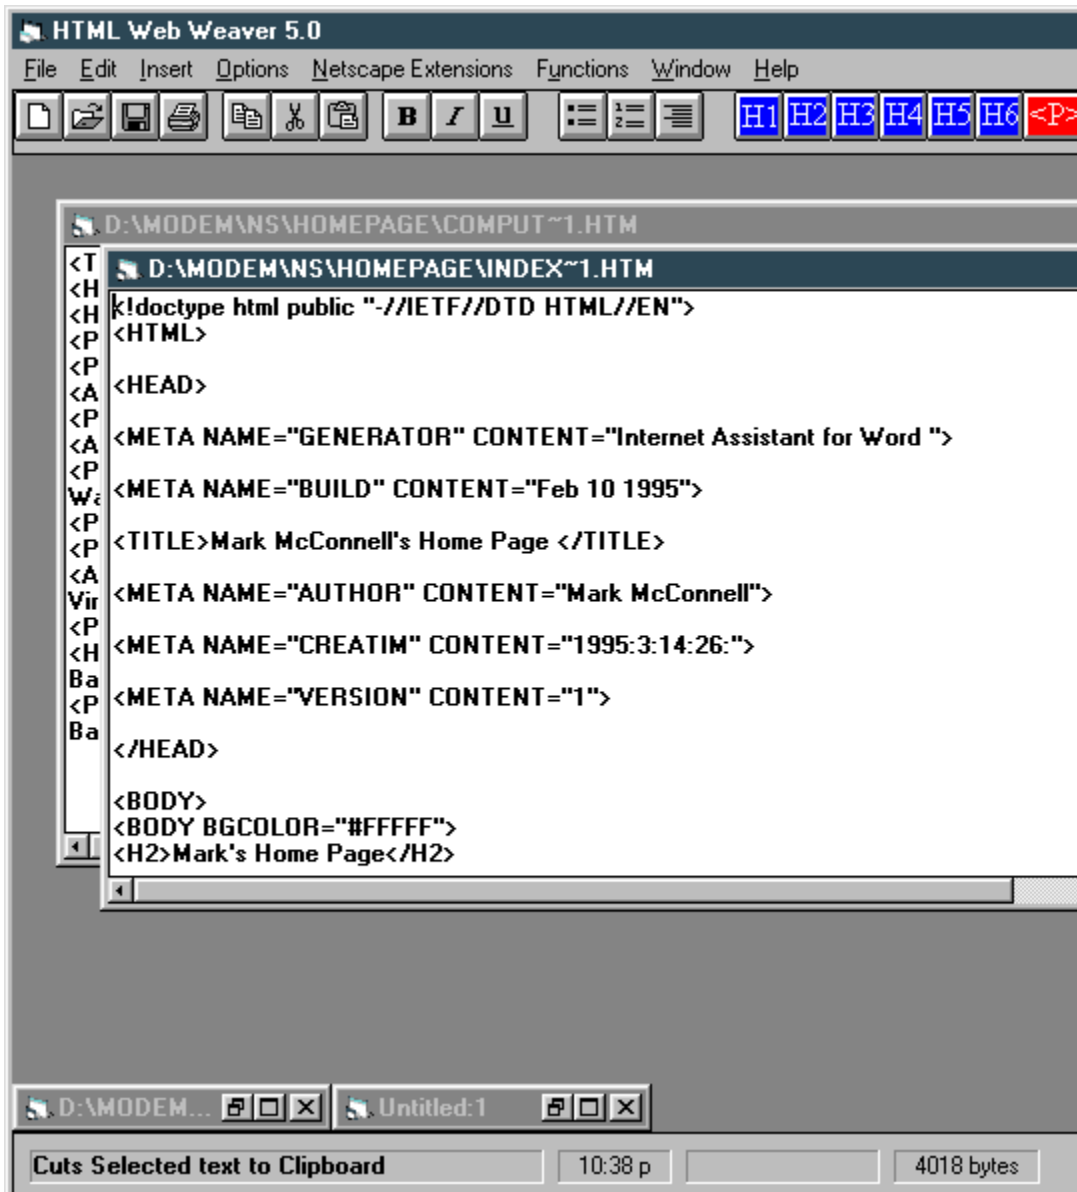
HTML Web Weaver 5.0

File Edit Insert Options Netscape Extensions Functions Window Help

B I U H1 H2 H3 H4 H5 H6 <P>

D:\MODEM\NS\HOMEPAGE\COMPUT~1.HTM

<T
<H
<H
<P
<P
<A
<P
<A
<P
Wa
<P
<P
<A
Vir
<P
<H
Ba
<P
Ba

D:\MODEM\NS\HOMEPAGE\INDEX~1.HTM

<!doctype html public "-//IETF//DTD HTML//EN">
<HTML>

<HEAD>

<META NAME="GENERATOR" CONTENT="Internet Assistant for Word ">

<META NAME="BUILD" CONTENT="Feb 10 1995">

<TITLE>Mark McConnell's Home Page </TITLE>

<META NAME="AUTHOR" CONTENT="Mark McConnell">

<META NAME="CREATIM" CONTENT="1995:3:14:26:">

<META NAME="VERSION" CONTENT="1">

</HEAD>

<BODY>
<BODY BGCOLOR="#FFFFF">
<H2>Mark's Home Page</H2>

D:\MODEM...

Untitled:1

Cuts Selected text to Clipboard

10:38 p

4018 bytes